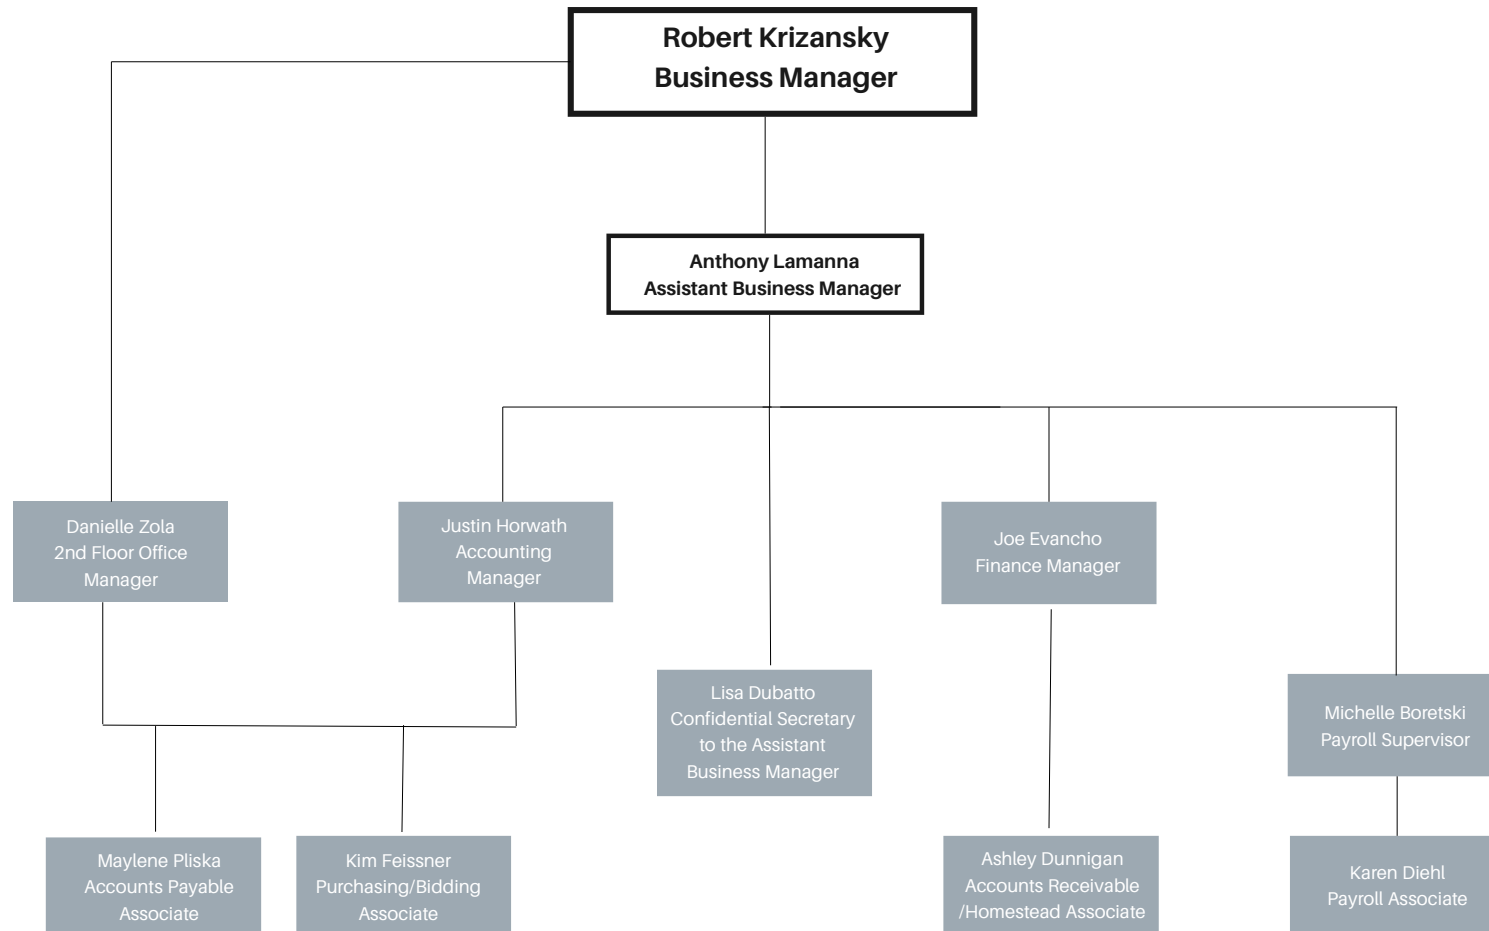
Robert Krizansky
Business Manager

Anthony Lamanna
Assistant Business Manager

Danielle Zola
2nd Floor Office Manager

Justin Horwath
Accounting Manager

Joe Evancho
Finance Manager

Lisa Dubatto
Confidential Secretary to the Assistant Business Manager

Michelle Boretski
Payroll Supervisor

Maylene Pliska
Accounts Payable Associate

Kim Feissner
Purchasing/Bidding Associate

Ashley Dunnigan
Accounts Receivable /Homestead Associate

Karen Diehl
Payroll Associate